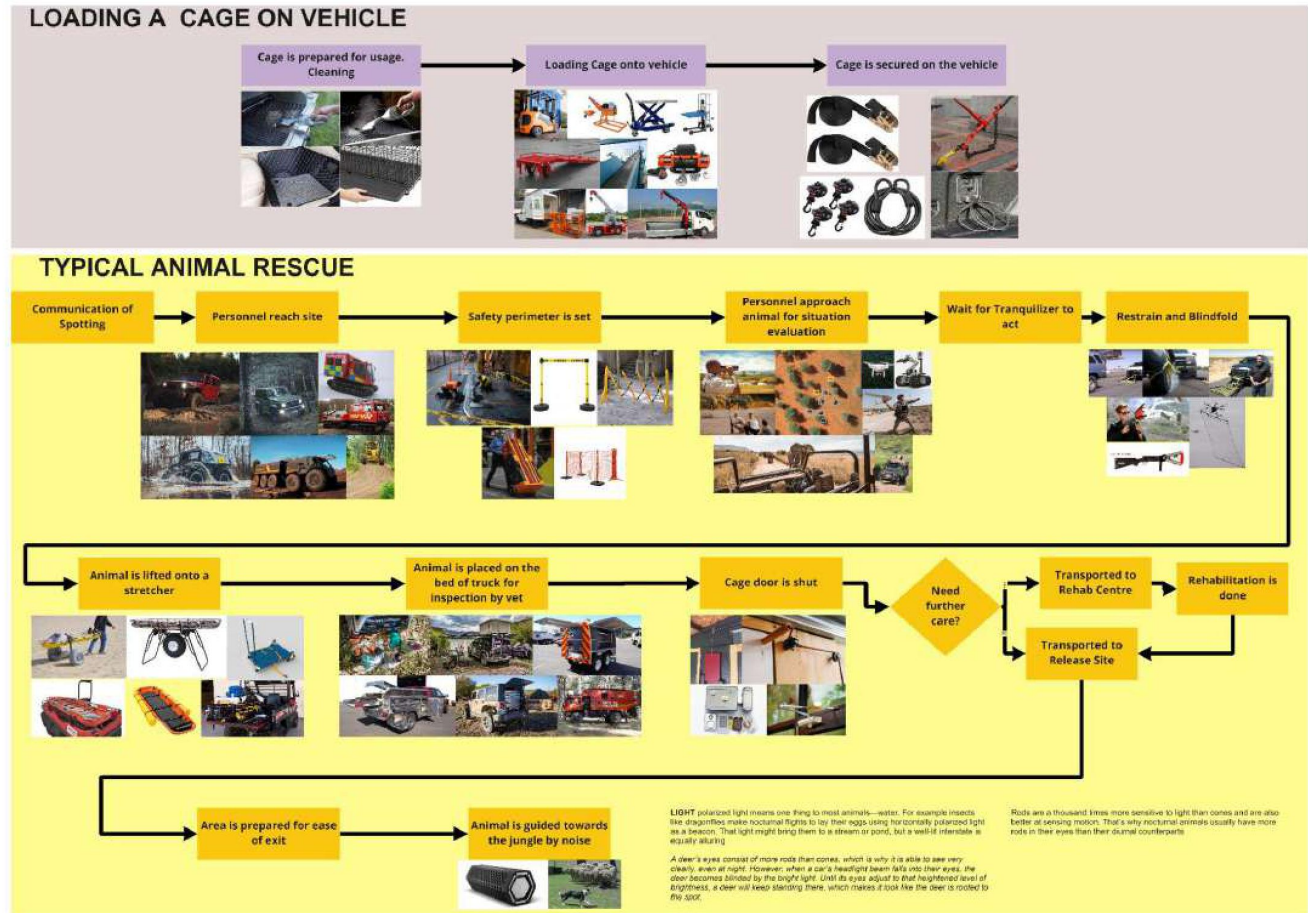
LOADING A CAGE ON VEHICLE

Cage is prepared for usage. Cleaning

Loading Cage onto vehicle

Cage is secured on the vehicle

TYPICAL ANIMAL RESCUE

Communication of Spotting

Personnel reach site

Safety perimeter is set

Personnel approach animal for situation evaluation

Wait for Tranquilizer to act

Restrain and Blindfold

Animal is lifted onto a stretcher

Animal is placed on the bed of truck for inspection by vet

Cage door is shut

Need further care?

Transported to Rehab Centre

Rehabilitation is done

Transported to Release Site

Area is prepared for ease of exit

Animal is guided towards the jungle by noise

LIGHT polarized light means one thing to most animals—water. For example insects like dragonflies make nocturnal flights to lay their eggs using horizontally polarized light as a beacon. That light might bring them to a stream or pond, but a well-lit interstate is equally alluring

A deer's eyes consist of more rods than cones, which is why it is able to see very clearly, even at night. However, when a car's headlight beam falls into their eyes, the deer becomes blinded by the bright light. Until its eyes adjust to that heightened level of brightness, a deer will keep standing there, which makes it look like the deer is rooted to the spot.

Rods are a thousand times more sensitive to light than cones and are also better at sensing motion. That's why nocturnal animals usually have more rods in their eyes than their diurnal counterparts